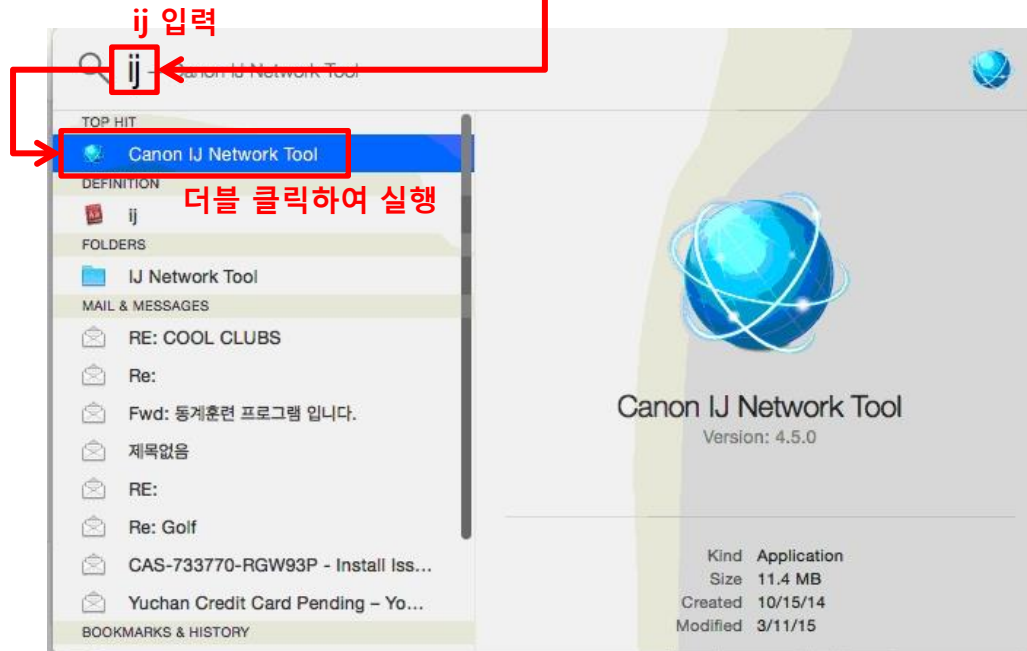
ij 입력

ij — Canon IJ Network Tool

TOP HIT

Canon IJ Network Tool

DEFINITION

더블 클릭하여 실행

ij

FOLDERS

IJ Network Tool

MAIL & MESSAGES

RE: COOL CLUBS

Re:

Fwd: 동계훈련 프로그램 입니다.

제목없음

RE:

Re: Golf

CAS-733770-RGW93P - Install Iss...

Yuchan Credit Card Pending – Yo...

BOOKMARKS & HISTORY

Canon IJ Network Tool

Version: 4.5.0

Kind Application
Size 11.4 MB
Created 10/15/14
Modified 3/11/15